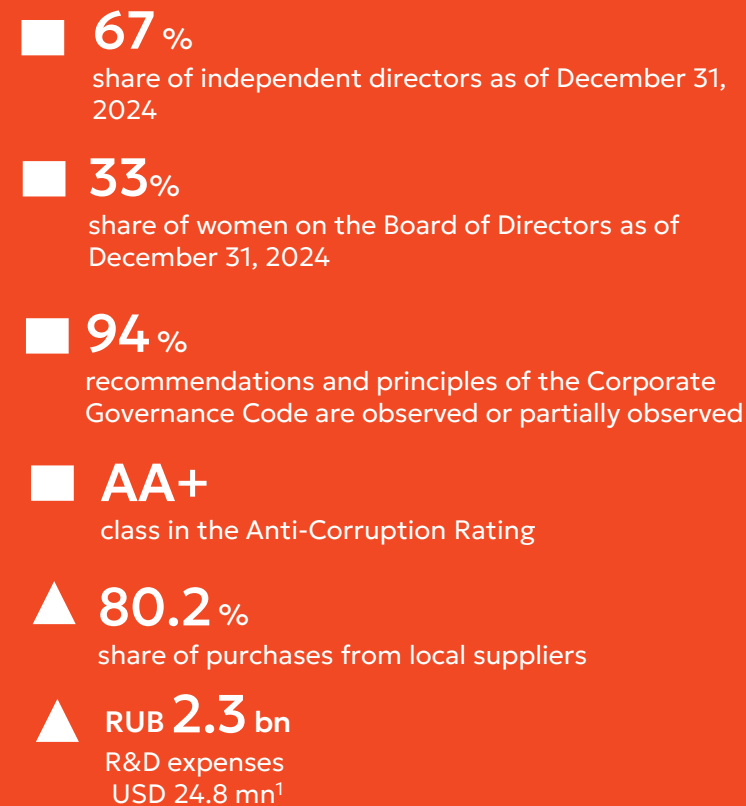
67 %
share of independent directors as of December 31, 2024

33%
share of women on the Board of Directors as of December 31, 2024

94 %
recommendations and principles of the Corporate Governance Code are observed or partially observed

AA+
class in the Anti-Corruption Rating

80.2 %
share of purchases from local suppliers

RUB 2.3 bn
R&D expenses
USD 24.8 mn$^1$